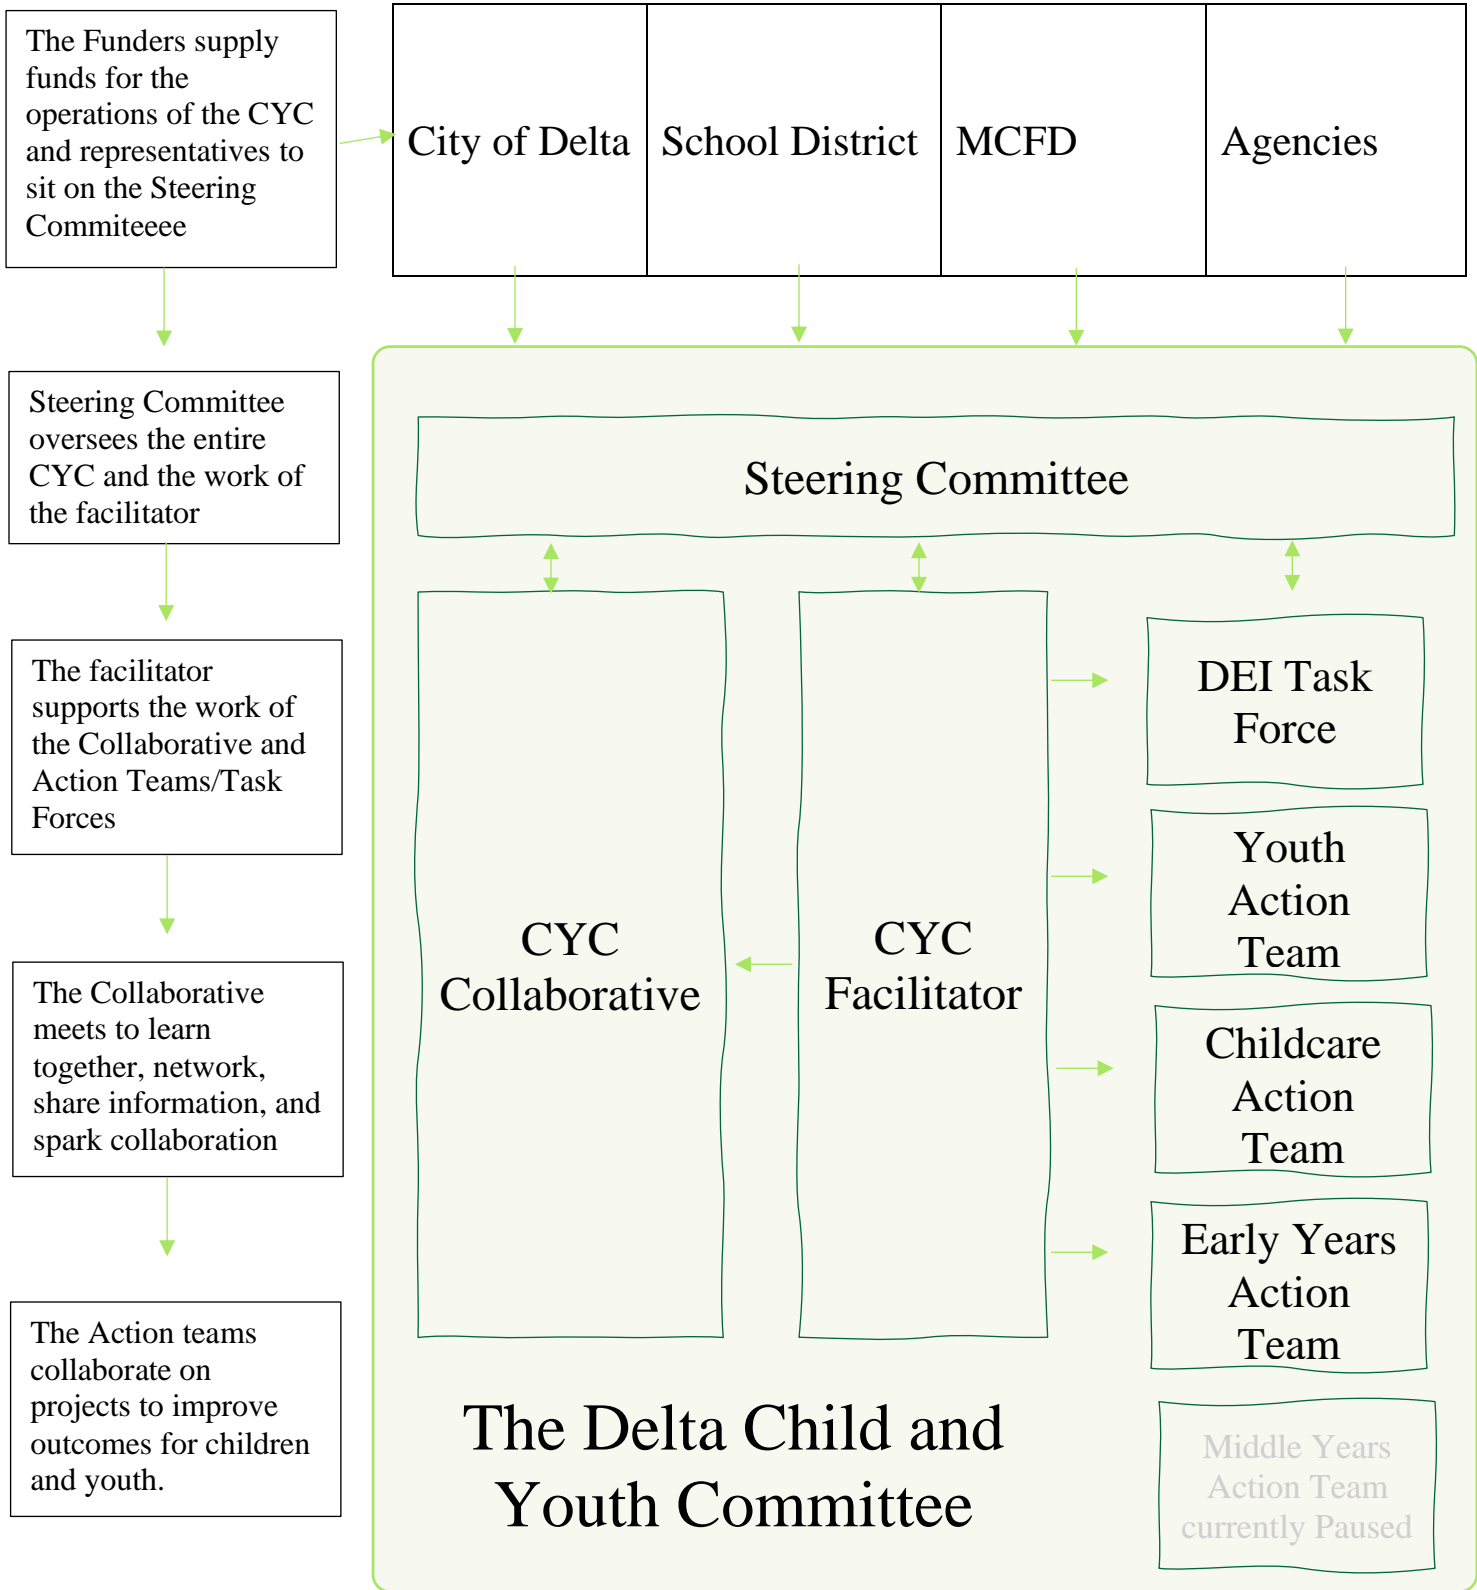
The Funders supply funds for the operations of the CYC and representatives to sit on the Steering Commiteeee

City of Delta

School District

MCFD

Agencies

Steering Committee oversees the entire CYC and the work of the facilitator

The facilitator supports the work of the Collaborative and Action Teams/Task Forces

The Collaborative meets to learn together, network, share information, and spark collaboration

The Action teams collaborate on projects to improve outcomes for children and youth.

Steering Committee

CYC Collaborative

CYC Facilitator

DEI Task Force

Youth Action Team

Childcare Action Team

Early Years Action Team

Middle Years Action Team currently Paused

The Delta Child and Youth Committee